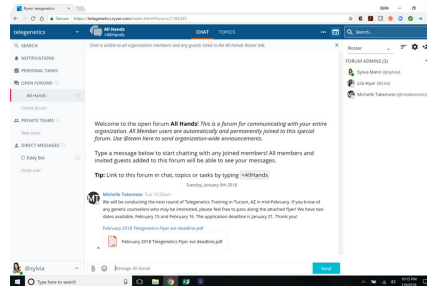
Ryver: telegenetics
Secure | https://telegenetics.ryver.com/index.html#forums/1182585
Sylvia

telegenetics
All Hands
+AllHands
CHAT
TOPICS
Search...

SEARCH
NOTIFICATIONS
PERSONAL TASKS
OPEN FORUMS
All Hands
Create forum
PRIVATE TEAMS
Join team
DIRECT MESSAGES
Eddy Bot
Invite user

Chat is visible to all organization members and any guests listed in the All Hands Roster tab.

Welcome to the open forum All Hands: This is a forum for communicating with your entire organization. All Member users are automatically and permanently joined to this special forum. Use @team here to send organization-wide announcements.

Type a message below to start chatting with any joined members! All members and invited guests added to this forum will be able to see your messages.

Tip: Link to this forum in chat, topics or tasks by typing +AllHands

Tuesday, January 9th 2018

Michelle Takemoto Tue 10:26am
We will be conducting the next round of Telegenetics Training in Tucson, AZ in mid-February. If you know of any genetic counselors who may be interested, please feel free to pass along the attached flyer! We have two dates available, February 15 and February 16. The application deadline is January 21. Thank you!

February 2018 Telegenetics Flyer w/ deadline.pdf
February 2018 Telegenetics Flyer w/ deadline.pdf

Roster
FORUM ADMINS (3)
Sylvia Mann (@sylvia)
Lila Alyer (@Lila)
Michelle Takemoto (@mtakemoto)

@sylvia
Message All Hands
Send

Type here to search